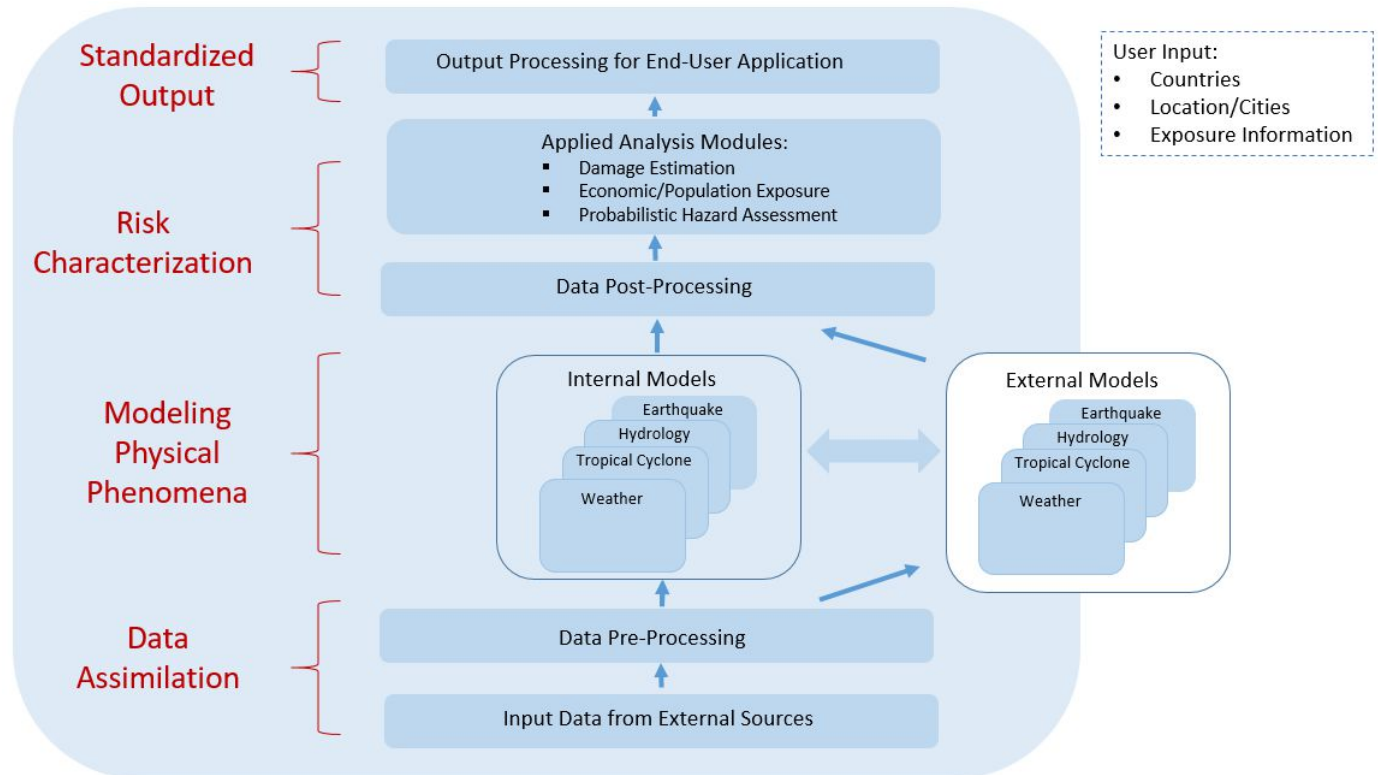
Standardized Output

Output Processing for End-User Application

User Input:
• Countries
• Location/Cities
• Exposure Information

Risk Characterization

Applied Analysis Modules:
▪ Damage Estimation
▪ Economic/Population Exposure
▪ Probabilistic Hazard Assessment

Data Post-Processing

Modeling Physical Phenomena

Internal Models
Earthquake
Hydrology
Tropical Cyclone
Weather

External Models
Earthquake
Hydrology
Tropical Cyclone
Weather

Data Assimilation

Data Pre-Processing

Input Data from External Sources